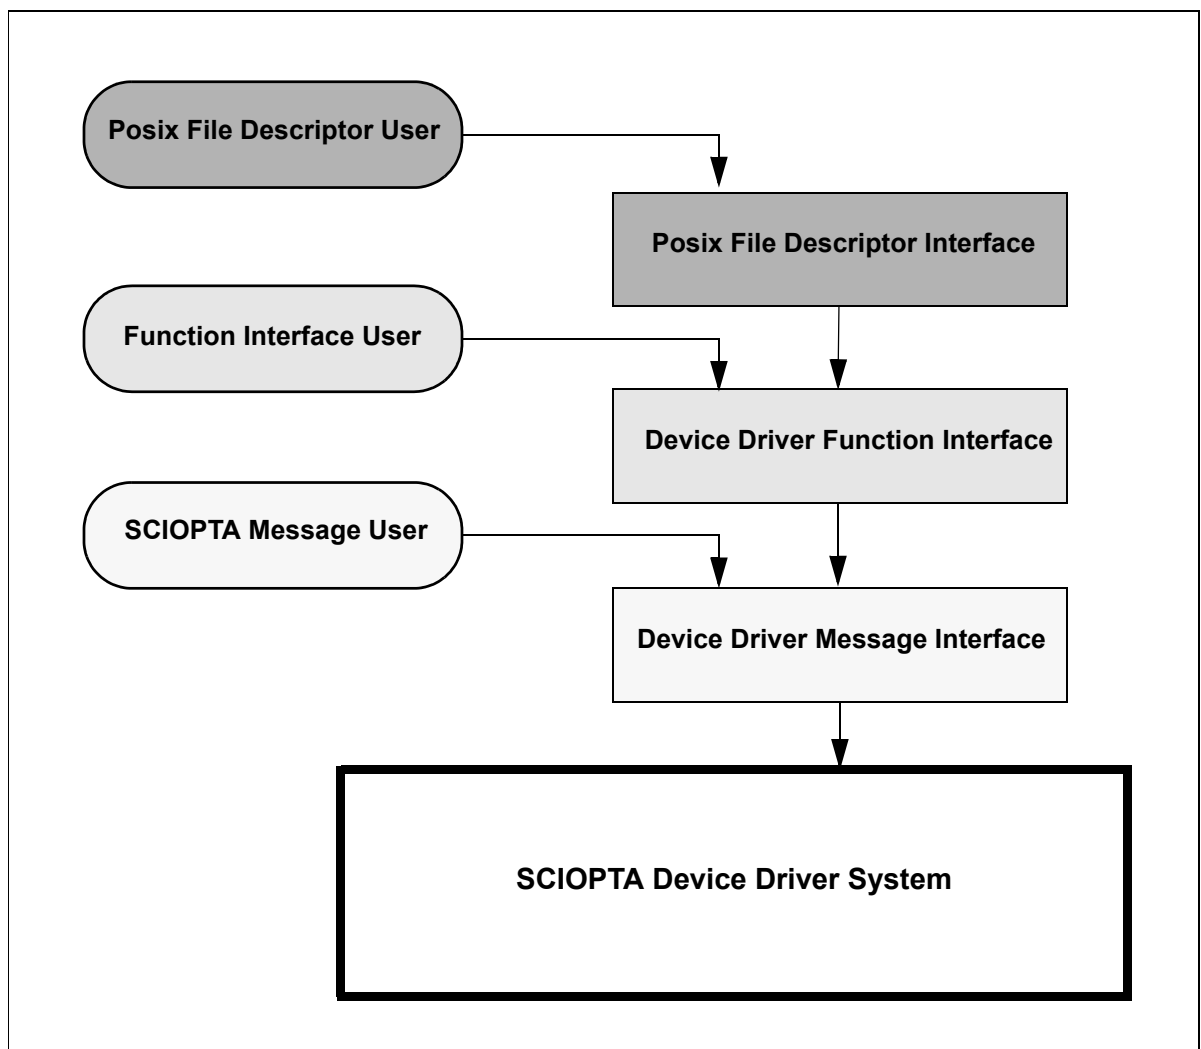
Posix File Descriptor User

Posix File Descriptor Interface

Function Interface User

Device Driver Function Interface

SCIOPTA Message User

Device Driver Message Interface

SCIOPTA Device Driver System